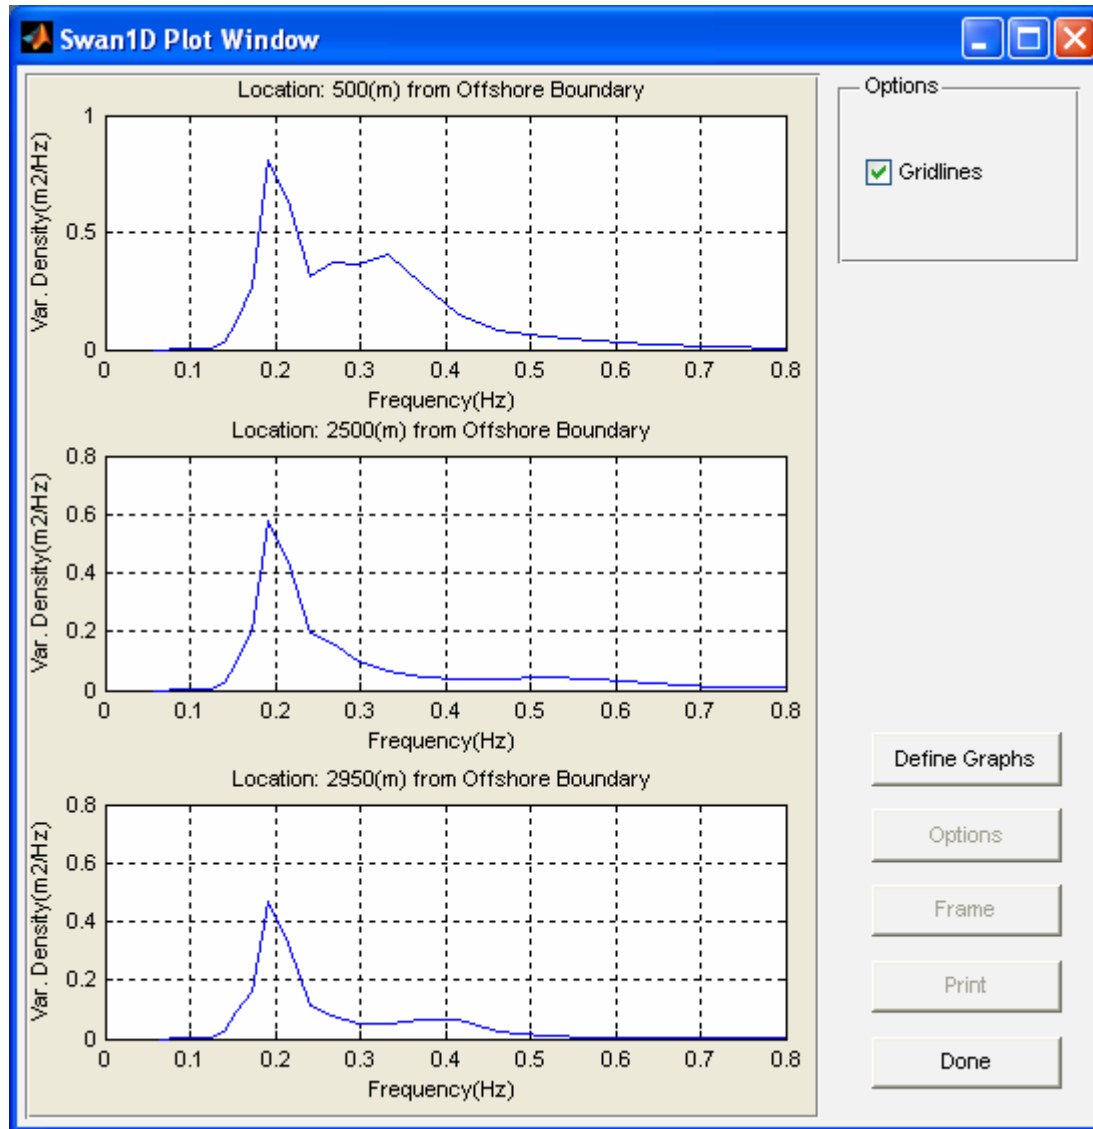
Swan1D Plot Window

Location: 500(m) from Offshore Boundary

1
0.5
0
Var. Density(m2/Hz)
0 0.1 0.2 0.3 0.4 0.5 0.6 0.7 0.8
Frequency(Hz)

Location: 2500(m) from Offshore Boundary

0.8
0.6
0.4
0.2
0
Var. Density(m2/Hz)
0 0.1 0.2 0.3 0.4 0.5 0.6 0.7 0.8
Frequency(Hz)

Location: 2950(m) from Offshore Boundary

0.8
0.6
0.4
0.2
0
Var. Density(m2/Hz)
0 0.1 0.2 0.3 0.4 0.5 0.6 0.7 0.8
Frequency(Hz)

Options

Gridlines

Define Graphs

Options

Frame

Print

Done